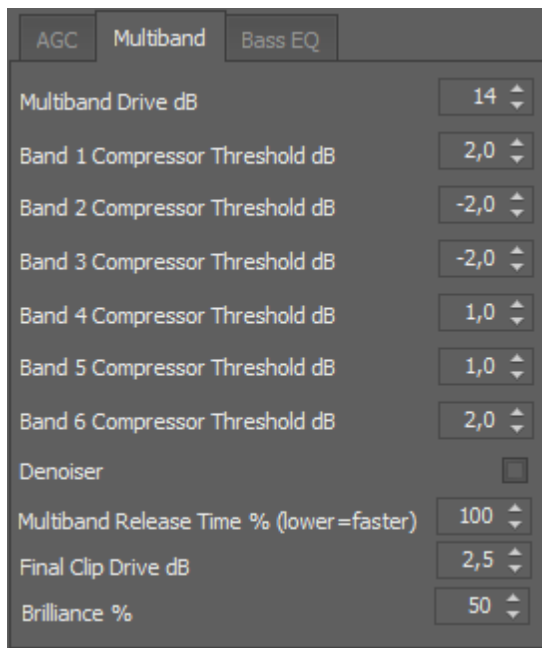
AGC Multiband Bass EQ

| | |
|---|---|
| Multiband Drive dB | 14 |
| Band 1 Compressor Threshold dB | 2,0 |
| Band 2 Compressor Threshold dB | -2,0 |
| Band 3 Compressor Threshold dB | -2,0 |
| Band 4 Compressor Threshold dB | 1,0 |
| Band 5 Compressor Threshold dB | 1,0 |
| Band 6 Compressor Threshold dB | 2,0 |
| Denoiser | |
| Multiband Release Time % (lower=faster) | 100 |
| Final Clip Drive dB | 2,5 |
| Brilliance % | 50 |